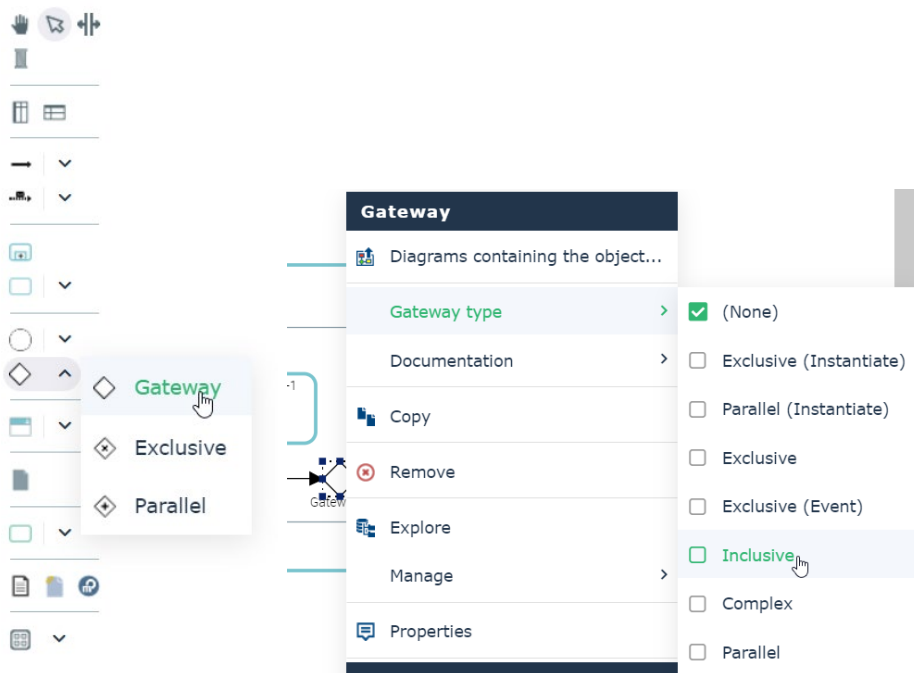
Gateway

Exclusive

Parallel

-1

Gatew

Gateway

Diagrams containing the object...

Gateway type

Documentation

Copy

Remove

Explore

Manage

Properties

(None)

Exclusive (Instantiate)

Parallel (Instantiate)

Exclusive

Exclusive (Event)

Inclusive

Complex

Parallel